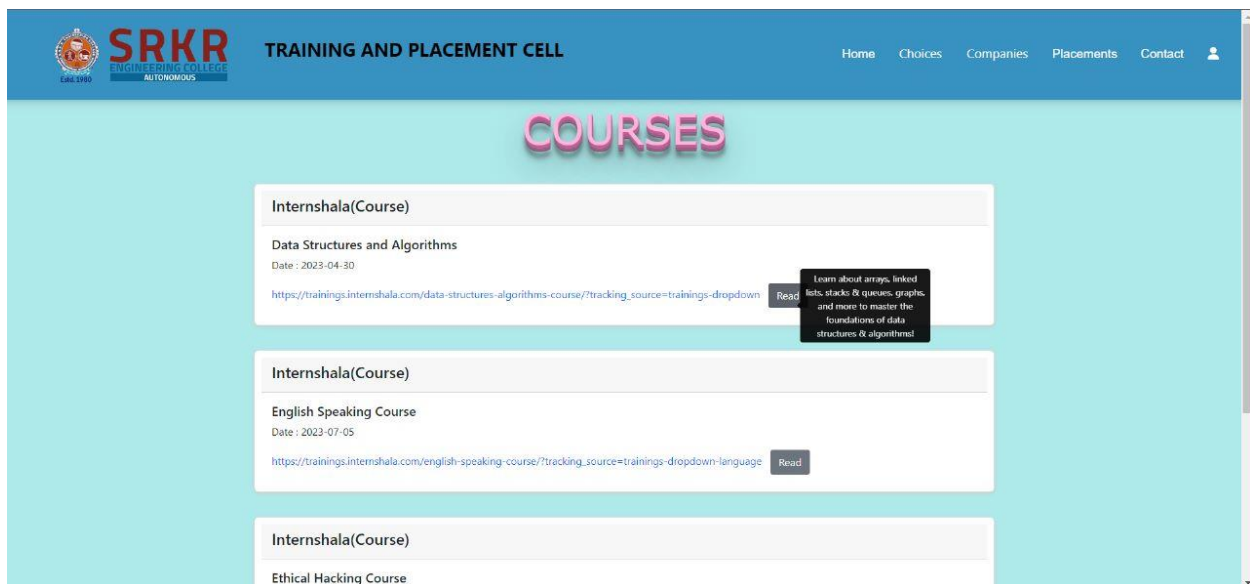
SRKR ENGINEERING COLLEGE AUTONOMOUS Estd. 1980

TRAINING AND PLACEMENT CELL

Home Choices Companies Placements Contact

COURSES

Internshala(Course)

Data Structures and Algorithms

Date : 2023-04-30

https://trainings.internshala.com/data-structures-algorithms-course/?tracking_source=trainings-dropdown Read

Learn about arrays, linked lists, stacks & queues, graphs, and more to master the foundations of data structures & algorithms!

Internshala(Course)

English Speaking Course

Date : 2023-07-05

https://trainings.internshala.com/english-speaking-course/?tracking_source=trainings-dropdown-language Read

Internshala(Course)

Ethical Hacking Course